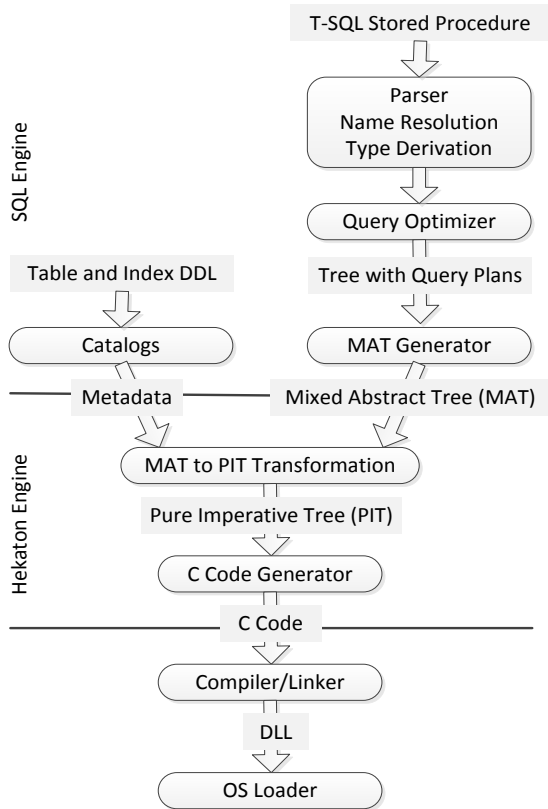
T-SQL Stored Procedure

Parser
Name Resolution
Type Derivation

Query Optimizer

Tree with Query Plans

MAT Generator

SQL Engine

Table and Index DDL

Catalogs

Metadata

Mixed Abstract Tree (MAT)

MAT to PIT Transformation

Pure Imperative Tree (PIT)

C Code Generator

Hekaton Engine

C Code

Compiler/Linker

DLL

OS Loader